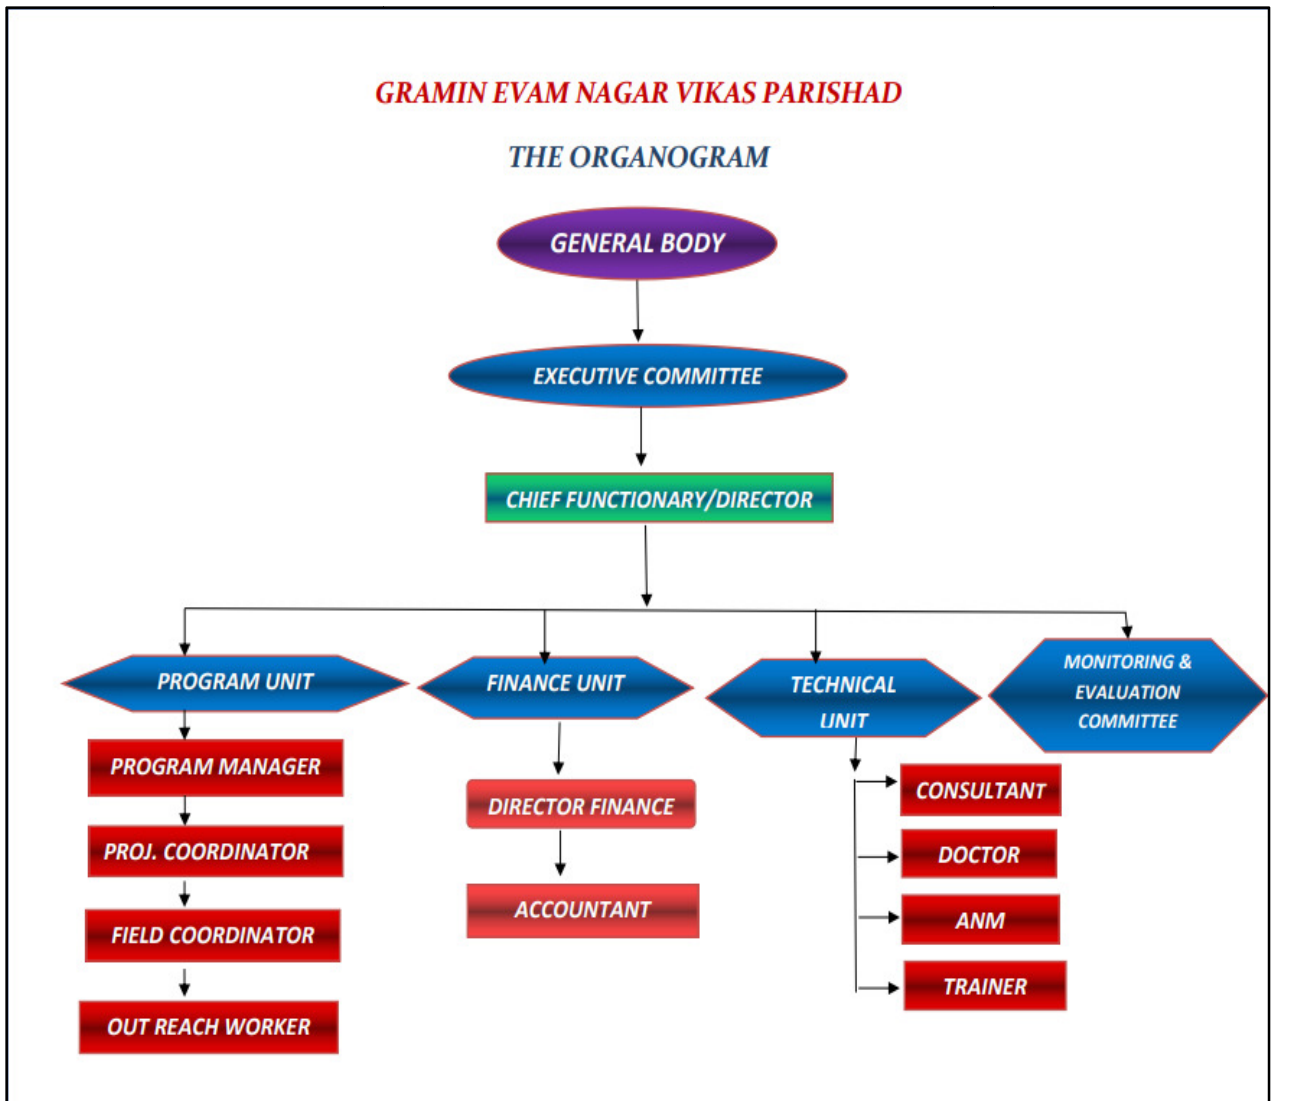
GRAMIN EVAM NAGAR VIKAS PARISHAD

THE ORGANOGRAM

GENERAL BODY

EXECUTIVE COMMITTEE

CHIEF FUNCTIONARY/DIRECTOR

PROGRAM UNIT

PROGRAM MANAGER

PROJ. COORDINATOR

FIELD COORDINATOR

OUT REACH WORKER

FINANCE UNIT

DIRECTOR FINANCE

ACCOUNTANT

TECHNICAL UNIT

CONSULTANT

DOCTOR

ANM

TRAINER

MONITORING & EVALUATION COMMITTEE